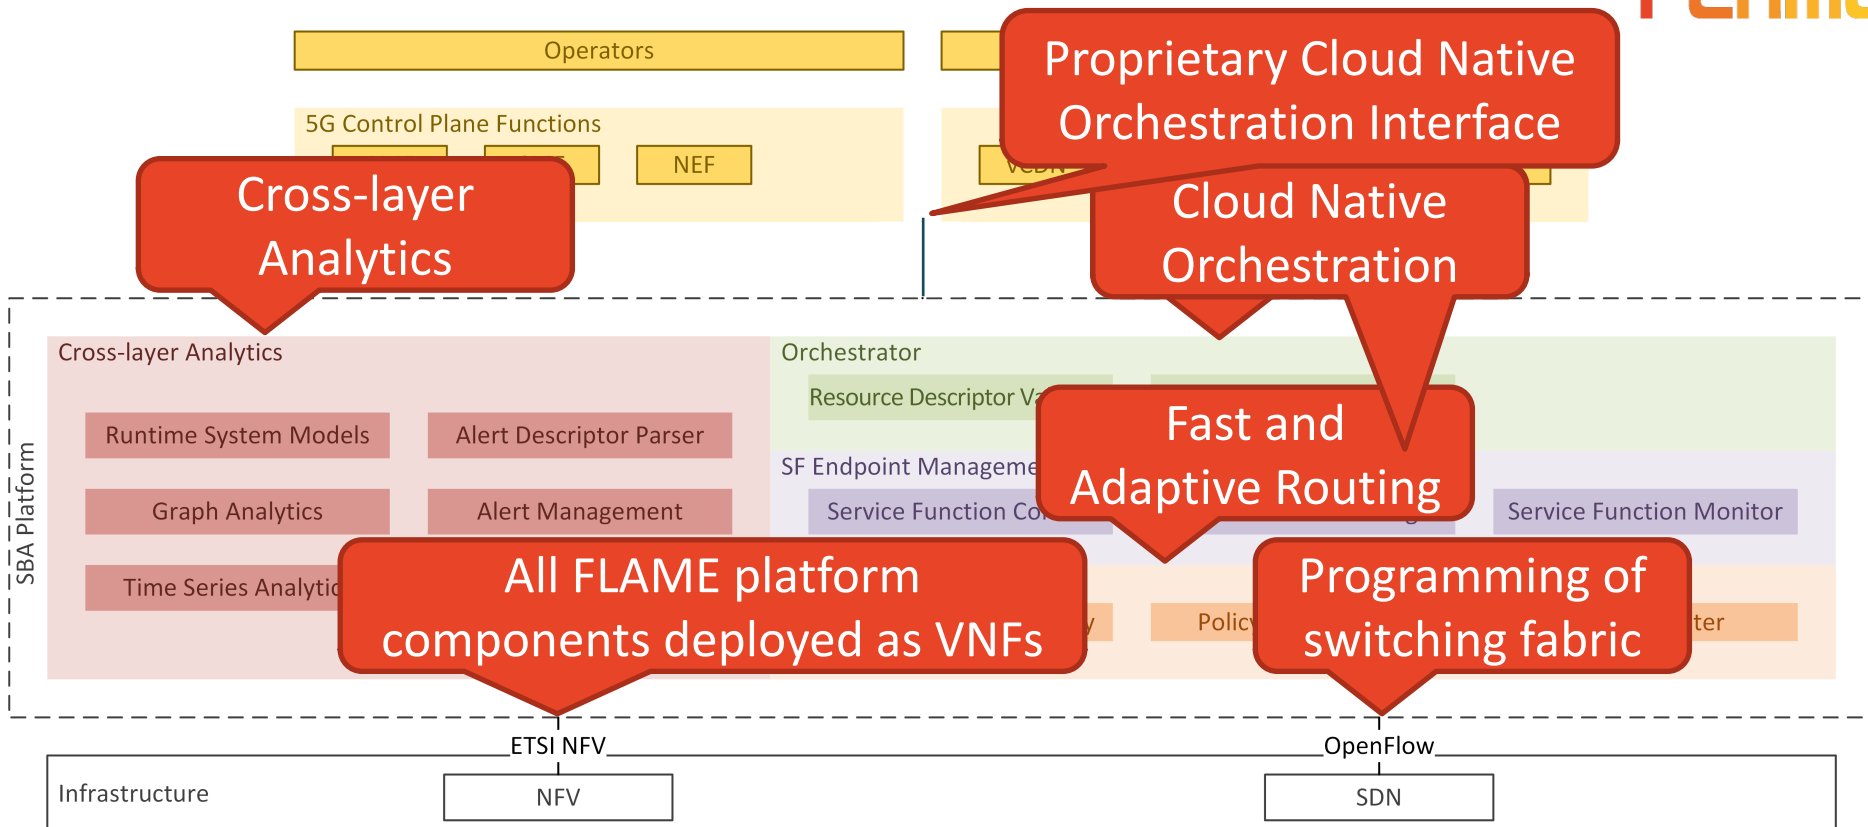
Operators

5G Control Plane Functions

NEF

Proprietary Cloud Native Orchestration Interface

Cross-layer Analytics

Cloud Native Orchestration

SBA Platform

Cross-layer Analytics

Runtime System Models

Alert Descriptor Parser

Graph Analytics

Alert Management

Time Series Analytic

Orchestrator

Resource Descriptor Va

SF Endpoint Manageme

Service Function Co

Service Function Monitor

Fast and Adaptive Routing

All FLAME platform components deployed as VNFs

Polic

ter

Programming of switching fabric

ETSI NFV

OpenFlow

Infrastructure

NFV

SDN